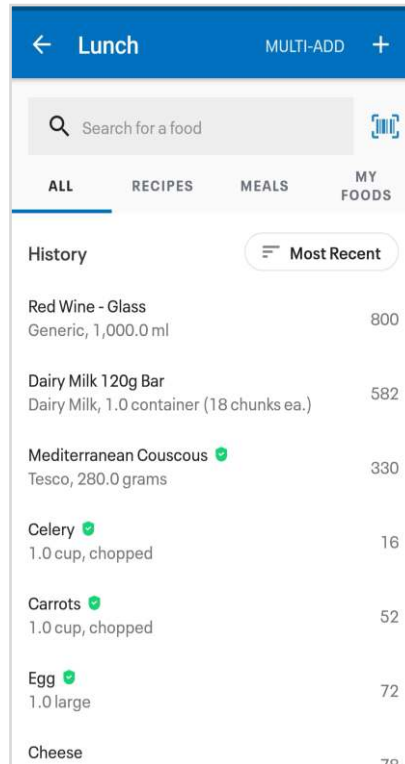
← Lunch MULTI-ADD +

Search for a food

ALL RECIPES MEALS MY FOODS

History Most Recent

Red Wine - Glass
Generic, 1,000.0 ml
800

Dairy Milk 120g Bar
Dairy Milk, 1.0 container (18 chunks ea.)
582

Mediterranean Couscous
Tesco, 280.0 grams
330

Celery
1.0 cup, chopped
16

Carrots
1.0 cup, chopped
52

Egg
1.0 large
72

Cheese
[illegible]